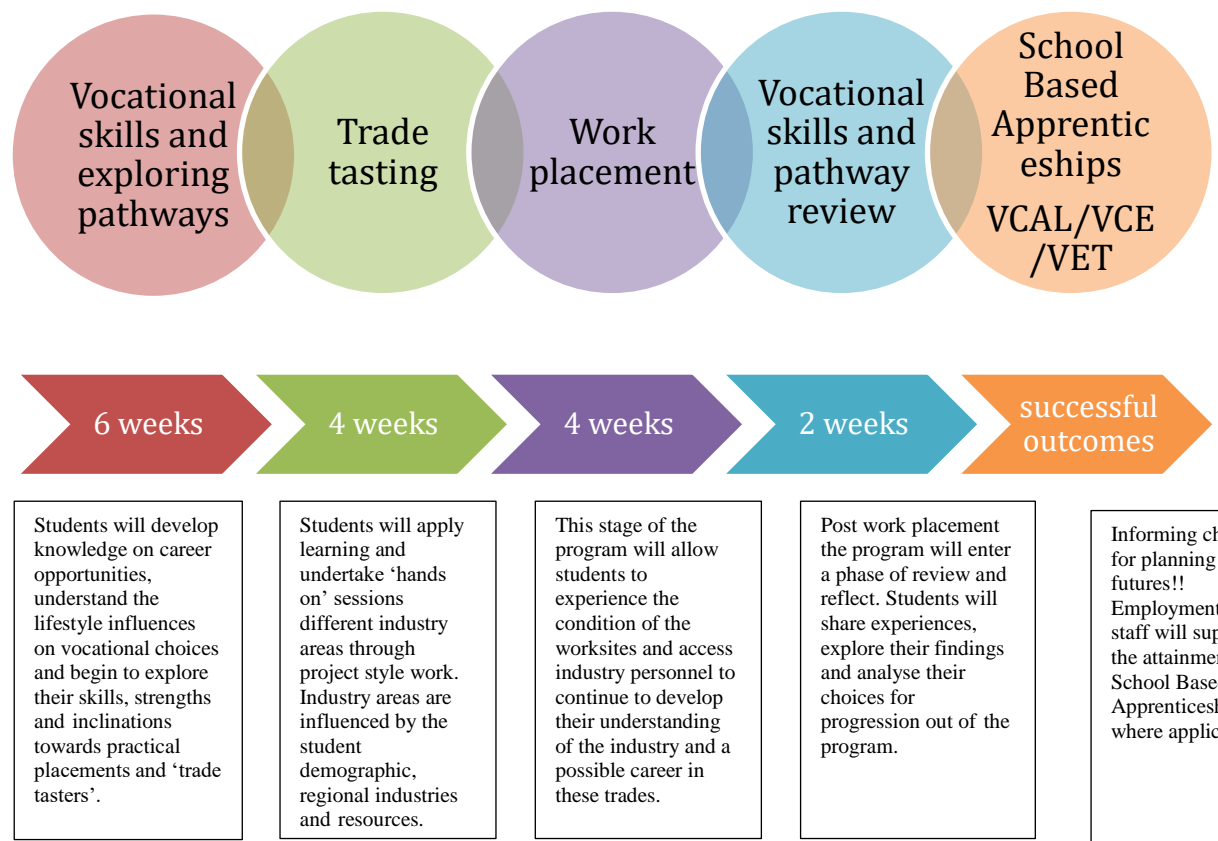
Vocational skills and exploring pathways

Trade tasting

Work placement

Vocational skills and pathway review

School Based Apprenticeships

VCAL/VCE /VET

6 weeks

4 weeks

4 weeks

2 weeks

successful outcomes

Students will develop knowledge on career opportunities, understand the lifestyle influences on vocational choices and begin to explore their skills, strengths and inclinations towards practical placements and 'trade tasters'.

Students will apply learning and undertake 'hands on' sessions different industry areas through project style work. Industry areas are influenced by the student demographic, regional industries and resources.

This stage of the program will allow students to experience the condition of the worksites and access industry personnel to continue to develop their understanding of the industry and a possible career in these trades.

Post work placement the program will enter a phase of review and reflect. Students will share experiences, explore their findings and analyse their choices for progression out of the program.

Informing ch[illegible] for planning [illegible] futures!! Employment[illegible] staff will sup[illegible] the attainmen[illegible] School Base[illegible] Apprentices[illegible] where applic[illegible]